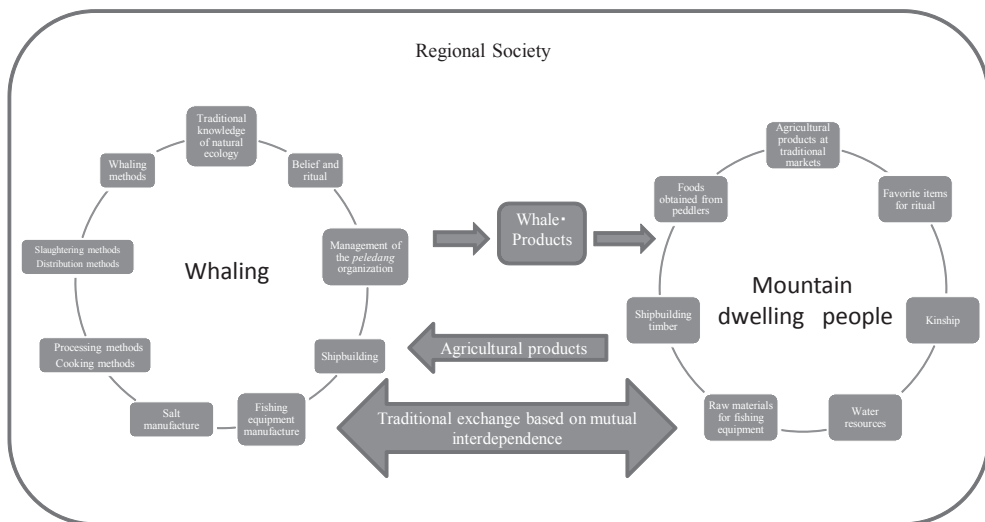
Regional Society

Traditional knowledge of natural ecology

Belief and ritual

Management of the *peledang* organization

Shipbuilding

Fishing equipment manufacture

Salt manufacture

Processing methods Cooking methods

Slaughtering methods Distribution methods

Whaling methods

Whaling

Whale・Products

Agricultural products

Traditional exchange based on mutual interdependence

Agricultural products at traditional markets

Favorite items for ritual

Kinship

Water resources

Raw materials for fishing equipment

Shipbuilding timber

Foods obtained from peddlers

Mountain dwelling people